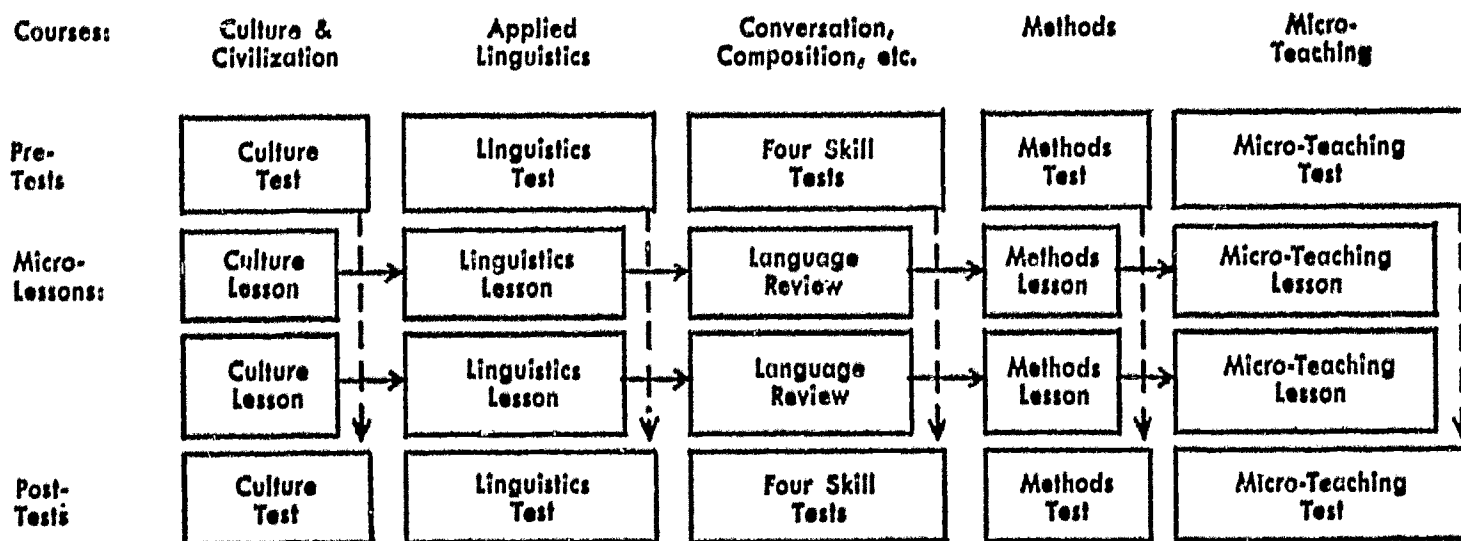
| Courses: | Culture & Civilization | Applied Linguistics | Conversation, Composition, etc. | Methods | Micro-Teaching |
|---|---|---|---|---|---|
| Pre-Tests | Culture Test | Linguistics Test | Four Skill Tests | Methods Test | Micro-Teaching Test |
| Micro-Lessons: | Culture Lesson | Linguistics Lesson | Language Review | Methods Lesson | Micro-Teaching Lesson |
| | Culture Lesson | Linguistics Lesson | Language Review | Methods Lesson | Micro-Teaching Lesson |
| Post-Tests | Culture Test | Linguistics Test | Four Skill Tests | Methods Test | Micro-Teaching Test |